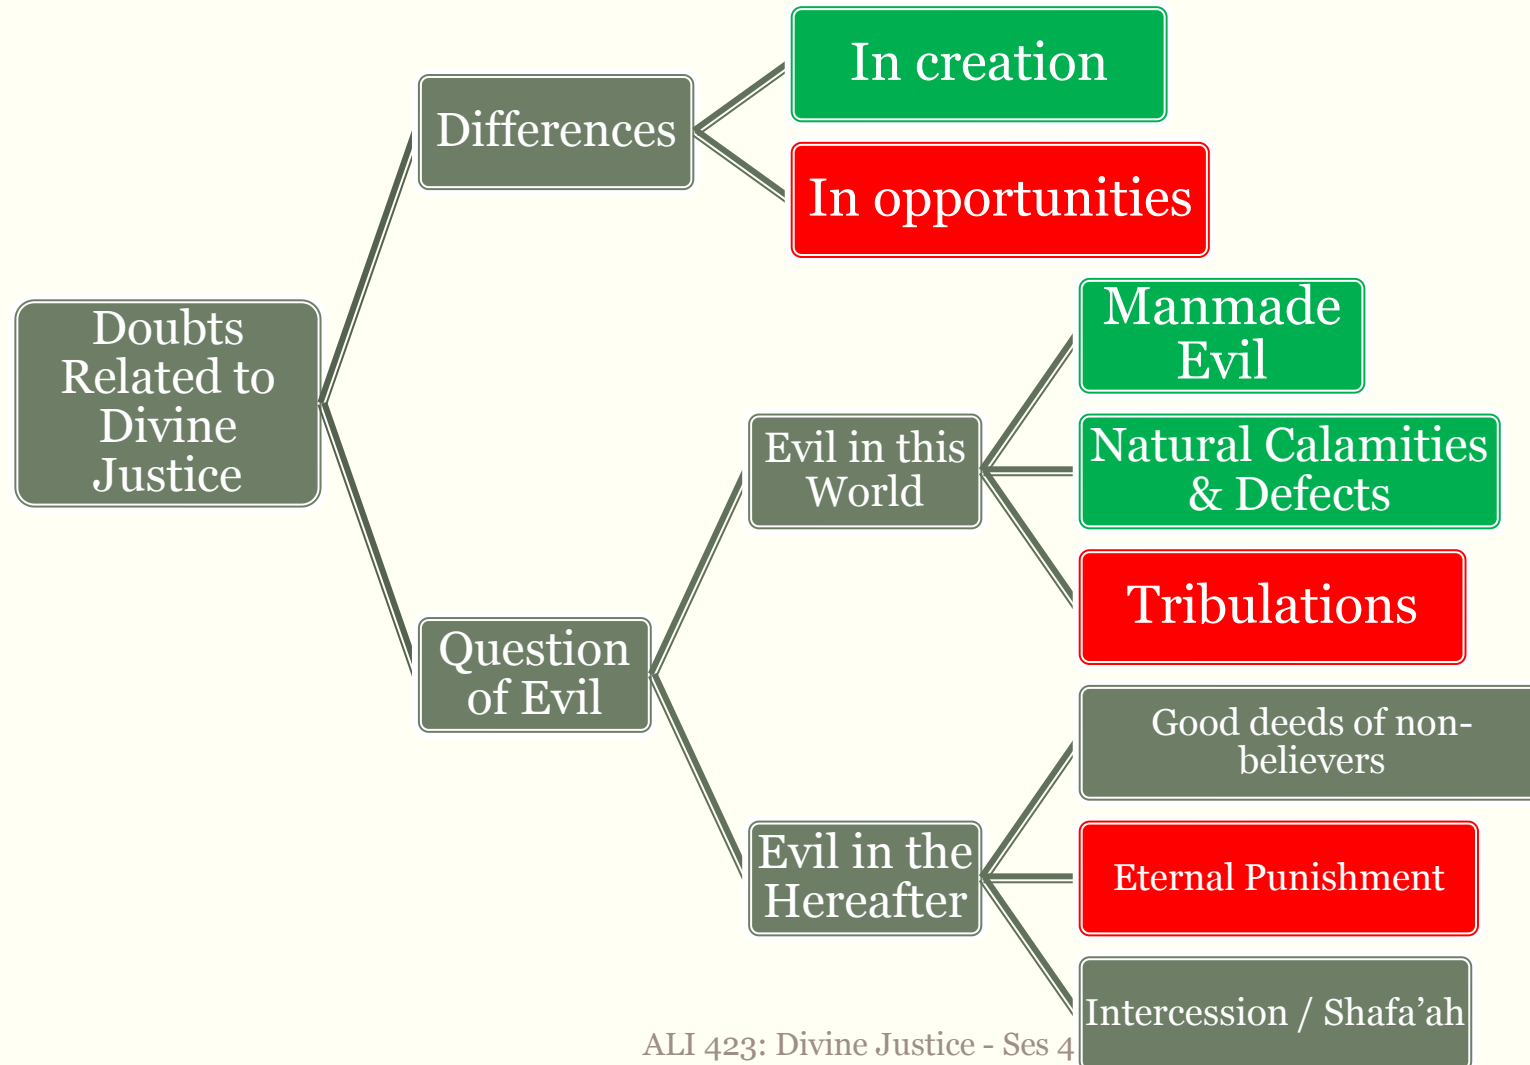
Doubts Related to Divine Justice

Differences

In creation

In opportunities

Question of Evil

Evil in this World

Manmade Evil

Natural Calamities & Defects

Tribulations

Evil in the Hereafter

Good deeds of non-believers

Eternal Punishment

Intercession / Shafa'ah

ALI 423: Divine Justice - Ses 4